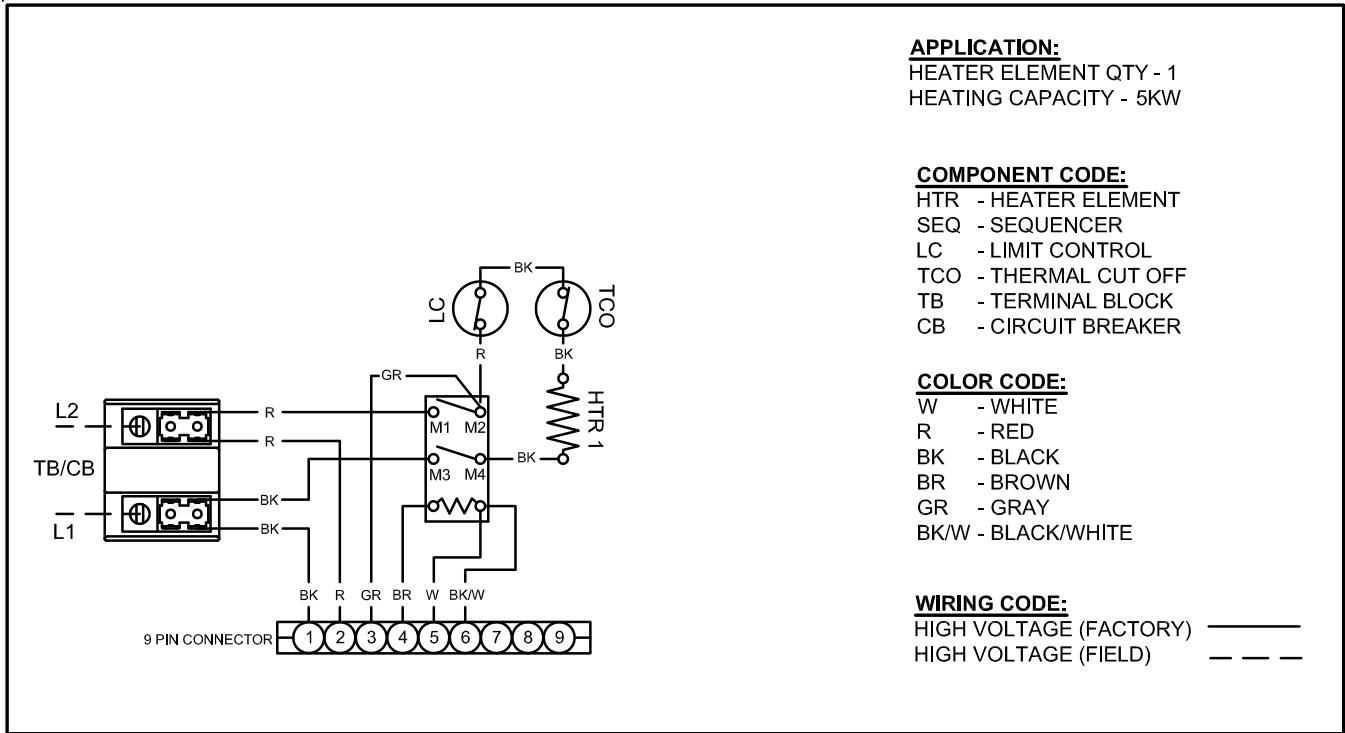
BK
LC
TCO
R
BK
GR
HTR 1
L2
R
M1 M2
R
TB/CB
M3 M4
BK
BK
L1
BK
BK
BK R GR BR W BK/W
9 PIN CONNECTOR 1 2 3 4 5 6 7 8 9

APPLICATION:
HEATER ELEMENT QTY - 1
HEATING CAPACITY - 5KW

COMPONENT CODE:
HTR - HEATER ELEMENT
SEQ - SEQUENCER
LC - LIMIT CONTROL
TCO - THERMAL CUT OFF
TB - TERMINAL BLOCK
CB - CIRCUIT BREAKER

COLOR CODE:
W - WHITE
R - RED
BK - BLACK
BR - BROWN
GR - GRAY
BK/W - BLACK/WHITE

WIRING CODE:
HIGH VOLTAGE (FACTORY)
HIGH VOLTAGE (FIELD)